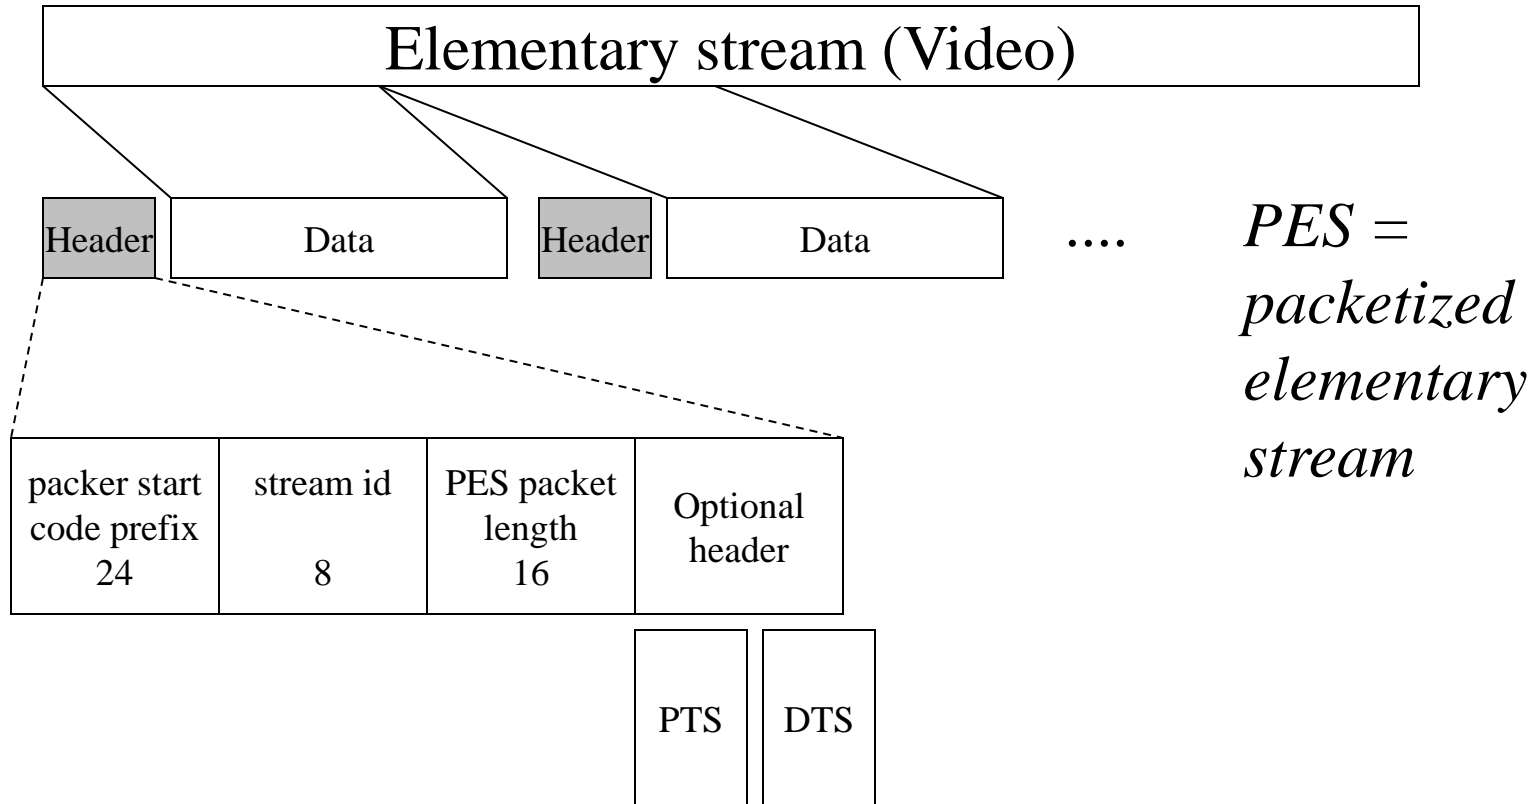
Elementary stream (Video)

Header Data Header Data ....

PES = packetized elementary stream

| packer start code prefix 24 | stream id 8 | PES packet length 16 | Optional header |
|---|---|---|---|

PTS DTS